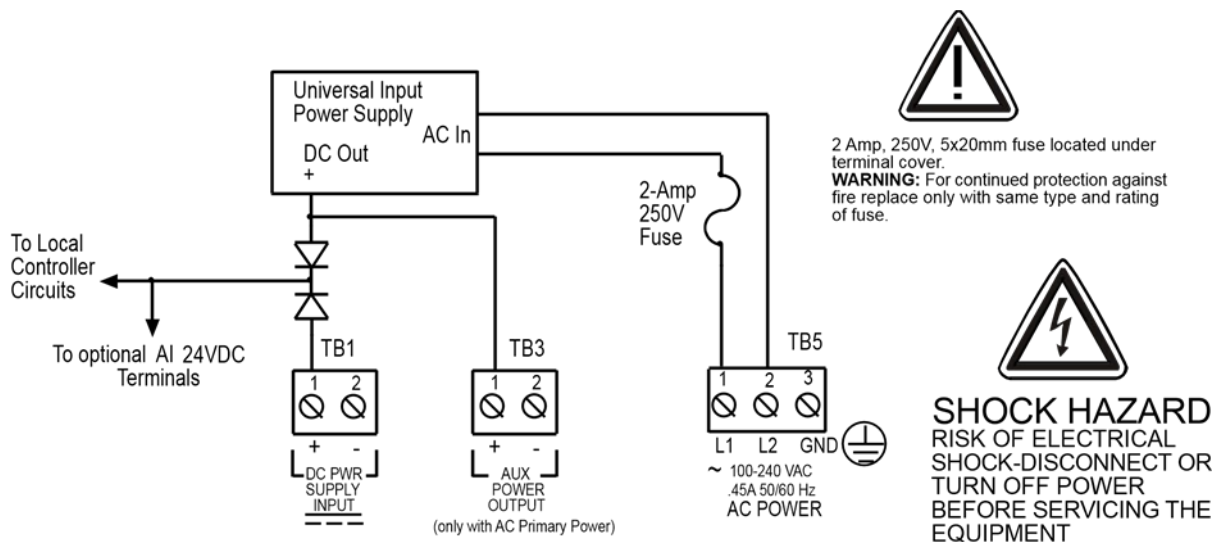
Universal Input Power Supply

AC In

DC Out

+

2-Amp 250V Fuse

To Local Controller Circuits

To optional AI 24VDC Terminals

TB1

1 2

+ -

DC PWR SUPPLY INPUT

TB3

1 2

+ -

AUX POWER OUTPUT

(only with AC Primary Power)

TB5

1 2 3

L1 L2 GND

~ 100-240 VAC .45A 50/60 Hz AC POWER

2 Amp, 250V, 5x20mm fuse located under terminal cover.

**WARNING:** For continued protection against fire replace only with same type and rating of fuse.

SHOCK HAZARD

RISK OF ELECTRICAL SHOCK-DISCONNECT OR TURN OFF POWER BEFORE SERVICING THE EQUIPMENT